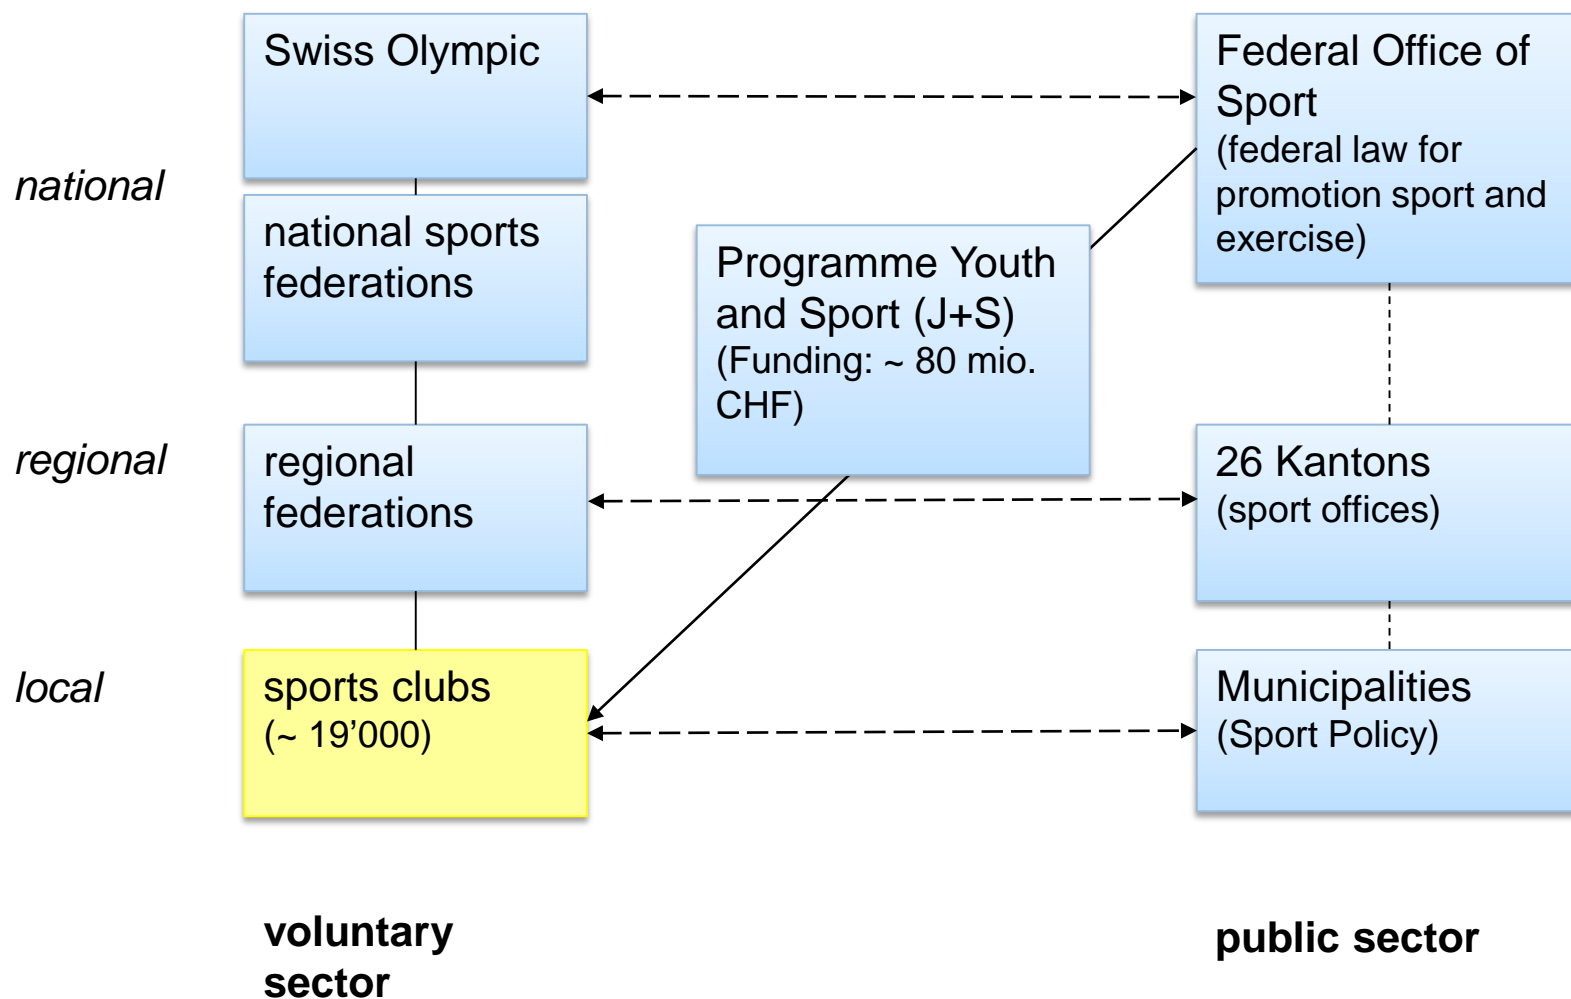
Swiss Olympic

Federal Office of Sport
(federal law for promotion sport and exercise)

national

national sports federations

Programme Youth and Sport (J+S)
(Funding: ~ 80 mio. CHF)

regional

regional federations

26 Kantons
(sport offices)

local

sports clubs
(~ 19'000)

Municipalities
(Sport Policy)

**voluntary sector**

**public sector**